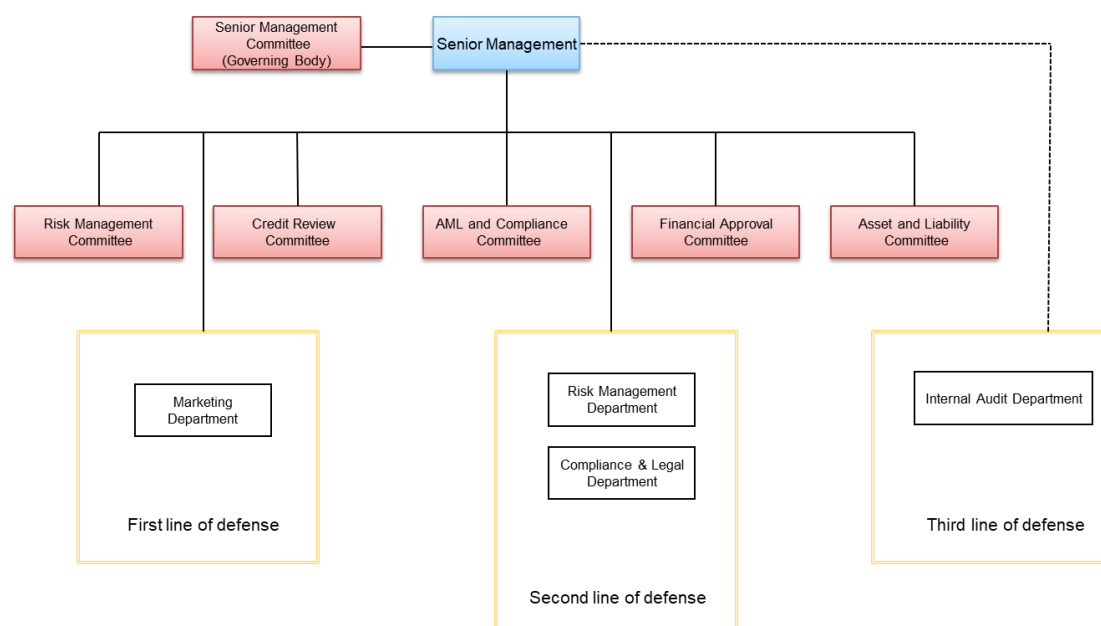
Senior Management Committee (Governing Body)

Senior Management

Risk Management Committee

Credit Review Committee

AML and Compliance Committee

Financial Approval Committee

Asset and Liability Committee

Marketing Department

First line of defense

Risk Management Department

Compliance & Legal Department

Second line of defense

Internal Audit Department

Third line of defense